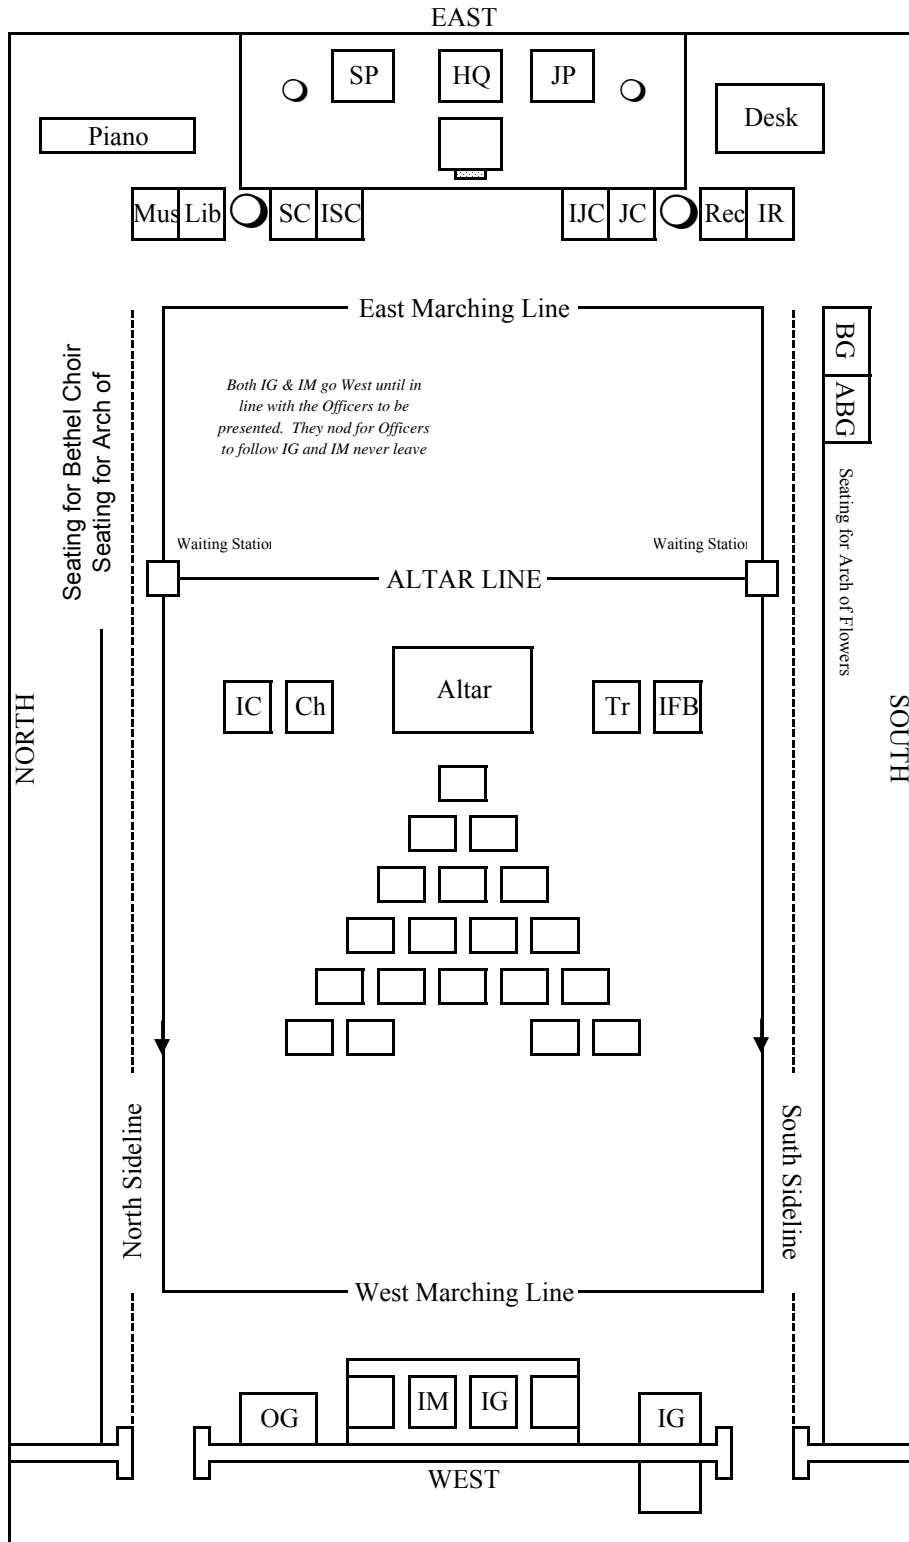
EAST

SP HQ JP

Piano

Desk

Mus Lib SC ISC

IJC JC Rec IR

East Marching Line

BG

ABG

Seating for Bethel Choir

Seating for Arch of

*Both IG & IM go West until in line with the Officers to be presented. They nod for Officers to follow IG and IM never leave*

Seating for Arch of Flowers

Waiting Statio

Waiting Statio

ALTAR LINE

NORTH

IC Ch

Altar

Tr IFB

SOUTH

North Sideline

South Sideline

West Marching Line

OG IM IG IG

WEST